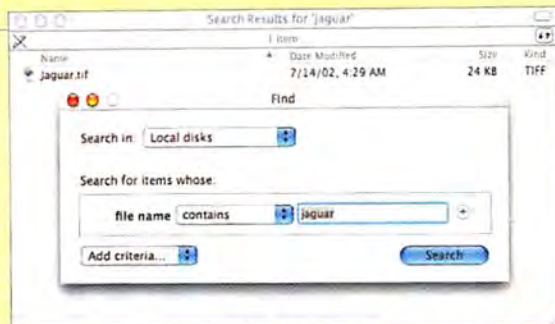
Search Results for 'jaguar'

1 item

| Name | Date Modified | Size | Kind |
|---|---|---|---|
| jaguar.tif | 7/14/02, 4:29 AM | 24 KB | TIFF |

Find

Search in: Local disks

Search for items whose:

file name contains jaguar

Add criteria...

Search